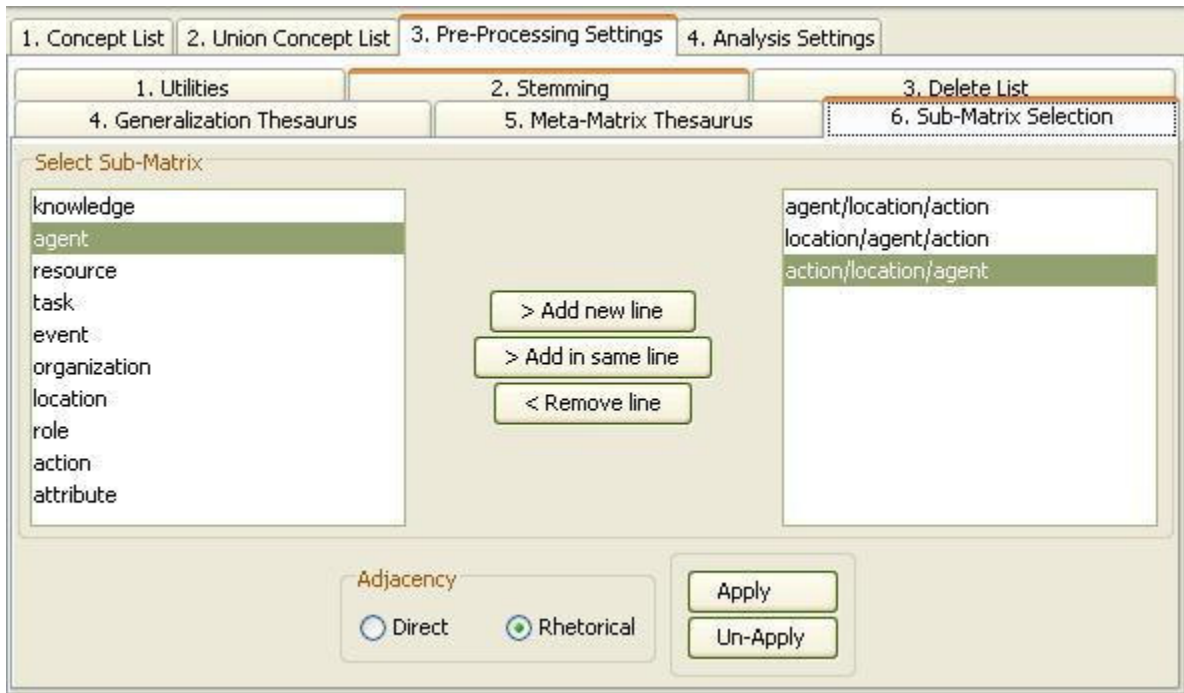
1. Concept List
2. Union Concept List
3. Pre-Processing Settings
4. Analysis Settings

1. Utilities
2. Stemming
3. Delete List
4. Generalization Thesaurus
5. Meta-Matrix Thesaurus
6. Sub-Matrix Selection

Select Sub-Matrix

knowledge
agent
resource
task
event
organization
location
role
action
attribute

> Add new line
> Add in same line
< Remove line

agent/location/action
location/agent/action
action/location/agent

Adjacency
Direct
Rhetorical

Apply
Un-Apply